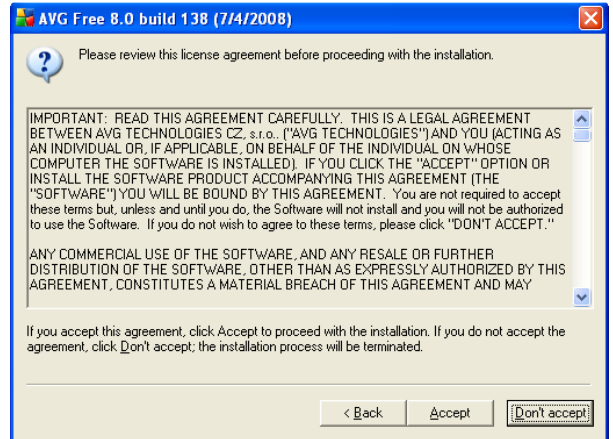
AVG Free 8.0 build 138 (7/4/2008)

Please review this license agreement before proceeding with the installation.

IMPORTANT: READ THIS AGREEMENT CAREFULLY. THIS IS A LEGAL AGREEMENT BETWEEN AVG TECHNOLOGIES CZ, s.r.o.. ("AVG TECHNOLOGIES") AND YOU (ACTING AS AN INDIVIDUAL OR, IF APPLICABLE, ON BEHALF OF THE INDIVIDUAL ON WHOSE COMPUTER THE SOFTWARE IS INSTALLED). IF YOU CLICK THE "ACCEPT" OPTION OR INSTALL THE SOFTWARE PRODUCT ACCOMPANYING THIS AGREEMENT (THE "SOFTWARE") YOU WILL BE BOUND BY THIS AGREEMENT. You are not required to accept these terms but, unless and until you do, the Software will not install and you will not be authorized to use the Software. If you do not wish to agree to these terms, please click "DON'T ACCEPT."

ANY COMMERCIAL USE OF THE SOFTWARE, AND ANY RESALE OR FURTHER DISTRIBUTION OF THE SOFTWARE, OTHER THAN AS EXPRESSLY AUTHORIZED BY THIS AGREEMENT, CONSTITUTES A MATERIAL BREACH OF THIS AGREEMENT AND MAY

If you accept this agreement, click Accept to proceed with the installation. If you do not accept the agreement, click Don't accept; the installation process will be terminated.

< Back | Accept | Don't accept